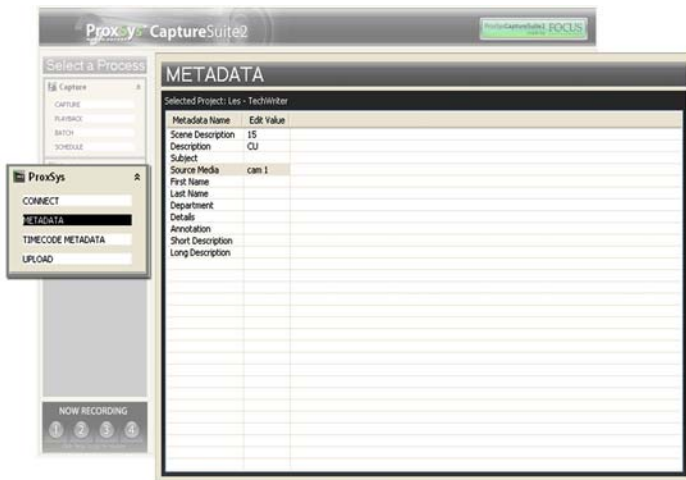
ProxSys CaptureSuite2

ProxSys CaptureSuite2 FOCUS

Select a Process

Capture

CAPTURE

PLAYBACK

BATCH

SCHEDULE

ProxSys

CONNECT

METADATA

TIMECODE METADATA

UPLOAD

NOW RECORDING

1 2 3 4

METADATA

Selected Project: Les - TechWriter

| Metadata Name | Edit Value |
|---|---|
| Scene Description | 15 |
| Description | CU |
| Subject | |
| Source Media | cam 1 |
| First Name | |
| Last Name | |
| Department | |
| Details | |
| Annotation | |
| Short Description | |
| Long Description | |